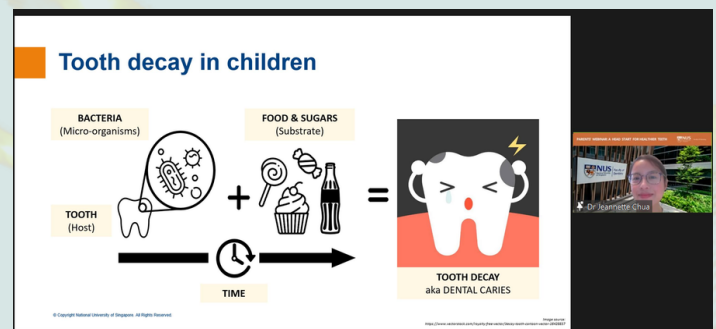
Tooth decay in children

BACTERIA
(Micro-organisms)

FOOD & SUGARS
(Substrate)

TOOTH
(Host)

+

=

TIME

TOOTH DECAY
aka DENTAL CARIES

© Copyright National University of Singapore. All Rights Reserved.

Image source:
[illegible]

PARENTS' WEBINAR: A HEAD START FOR HEALTHY TEETH

NUS

Dr Jeannette Chua